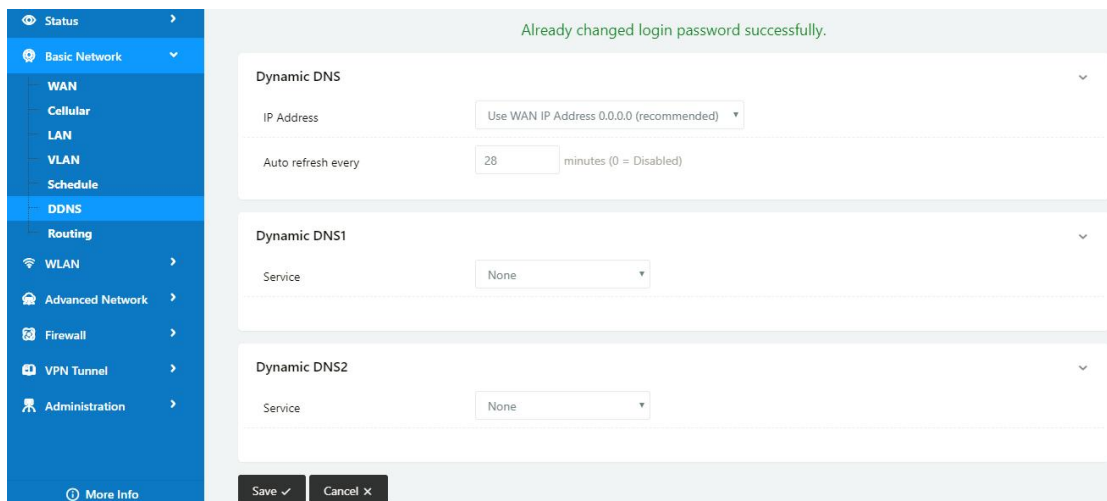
Status
Basic Network
WAN
Cellular
LAN
VLAN
Schedule
DDNS
Routing
WLAN
Advanced Network
Firewall
VPN Tunnel
Administration
More Info

Already changed login password successfully.

Dynamic DNS

IP Address | Use WAN IP Address 0.0.0.0 (recommended)

Auto refresh every | 28 | minutes (0 = Disabled)

Dynamic DNS1

Service | None

Dynamic DNS2

Service | None

Save ✓ | Cancel ×